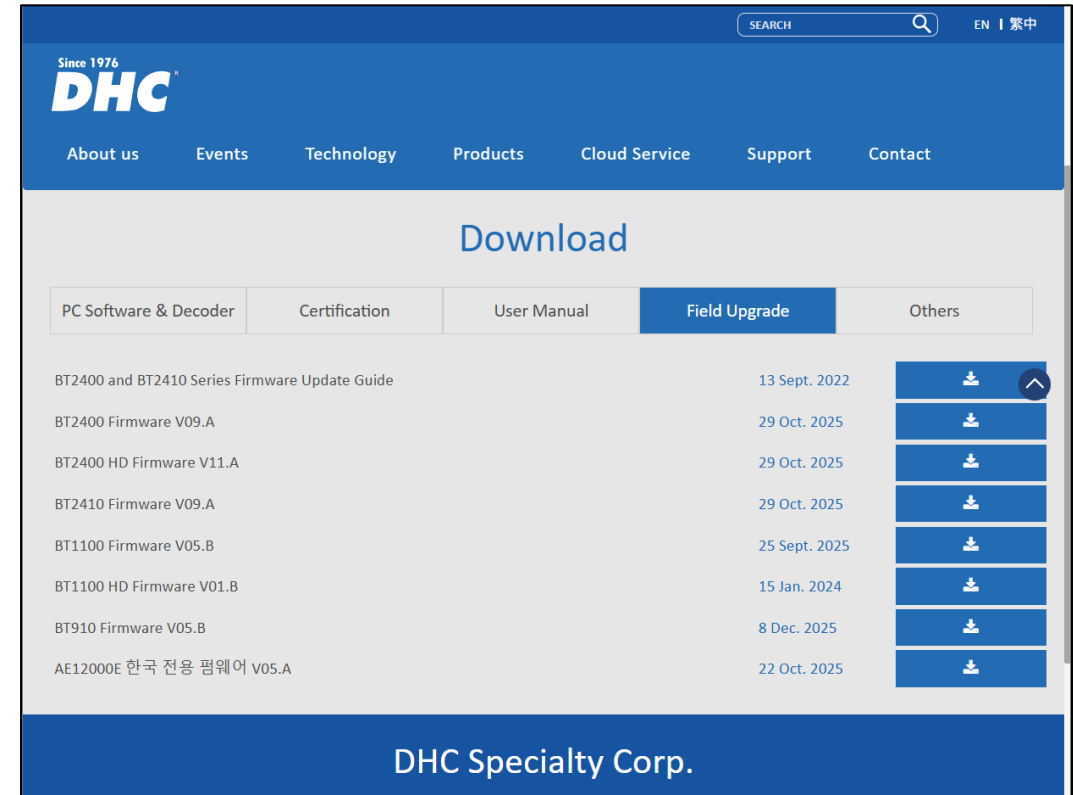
SEARCH

EN | 繁中

Since 1976
DHC

About us Events Technology Products Cloud Service Support Contact

Download

| PC Software & Decoder | Certification | User Manual | Field Upgrade | Others |
|---|---|---|---|---|

| | |
|---|---|
| BT2400 and BT2410 Series Firmware Update Guide | 13 Sept. 2022 |
| BT2400 Firmware V09.A | 29 Oct. 2025 |
| BT2400 HD Firmware V11.A | 29 Oct. 2025 |
| BT2410 Firmware V09.A | 29 Oct. 2025 |
| BT1100 Firmware V05.B | 25 Sept. 2025 |
| BT1100 HD Firmware V01.B | 15 Jan. 2024 |
| BT910 Firmware V05.B | 8 Dec. 2025 |
| AE12000E 한국 전용 펌웨어 V05.A | 22 Oct. 2025 |

DHC Specialty Corp.